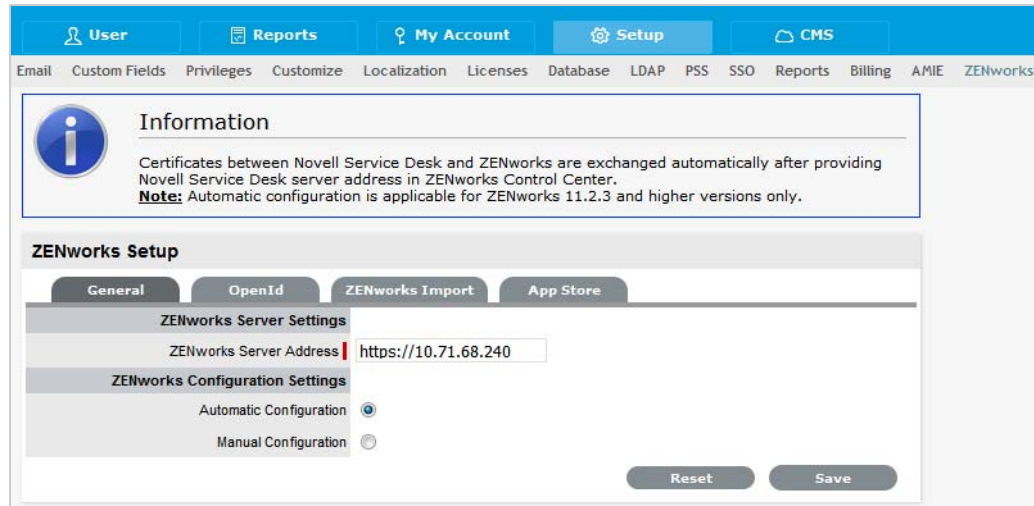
User Reports My Account Setup CMS

Email Custom Fields Privileges Customize Localization Licenses Database LDAP PSS SSO Reports Billing AMIE ZENworks

Information

Certificates between Novell Service Desk and ZENworks are exchanged automatically after providing Novell Service Desk server address in ZENworks Control Center.
**Note:** Automatic configuration is applicable for ZENworks 11.2.3 and higher versions only.

ZENworks Setup

General OpenId ZENworks Import App Store

ZENworks Server Settings

ZENworks Server Address https://10.71.68.240

ZENworks Configuration Settings

Automatic Configuration

Manual Configuration

Reset Save